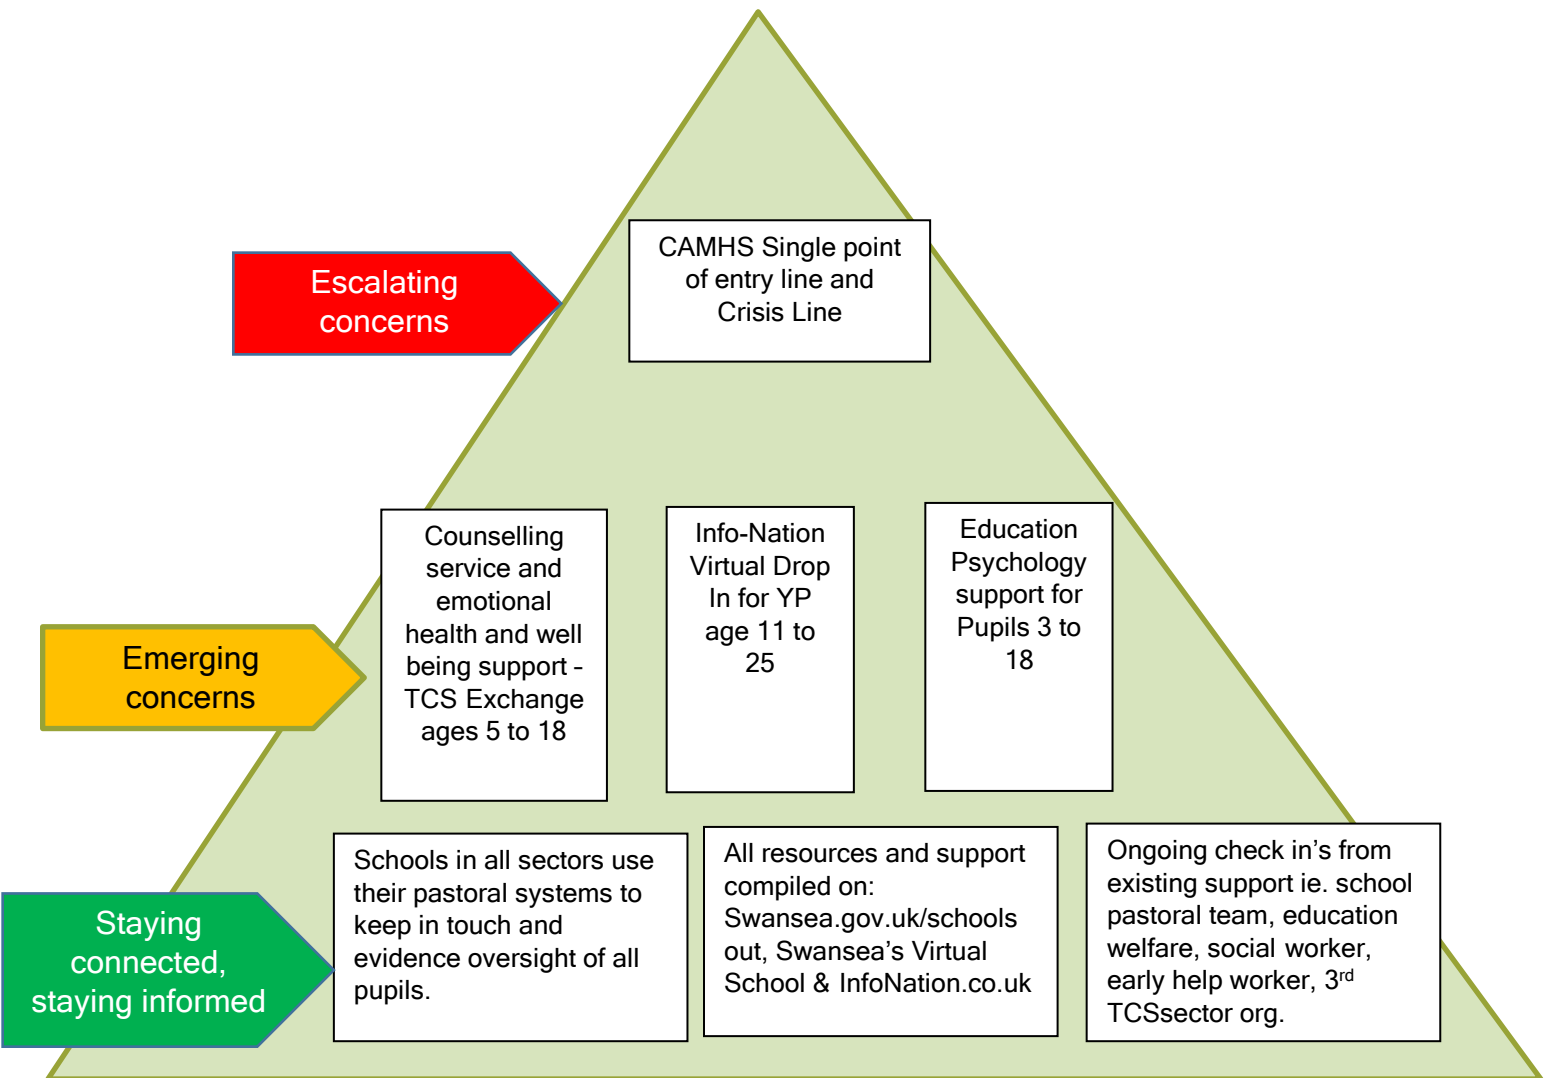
Escalating concerns

CAMHS Single point of entry line and Crisis Line

Emerging concerns

Counselling service and emotional health and well being support - TCS Exchange ages 5 to 18

Info-Nation Virtual Drop In for YP age 11 to 25

Education Psychology support for Pupils 3 to 18

Staying connected, staying informed

Schools in all sectors use their pastoral systems to keep in touch and evidence oversight of all pupils.

All resources and support compiled on: Swansea.gov.uk/schools out, Swansea's Virtual School & InfoNation.co.uk

Ongoing check in's from existing support ie. school pastoral team, education welfare, social worker, early help worker, 3$^{rd}$ TCSsector org.